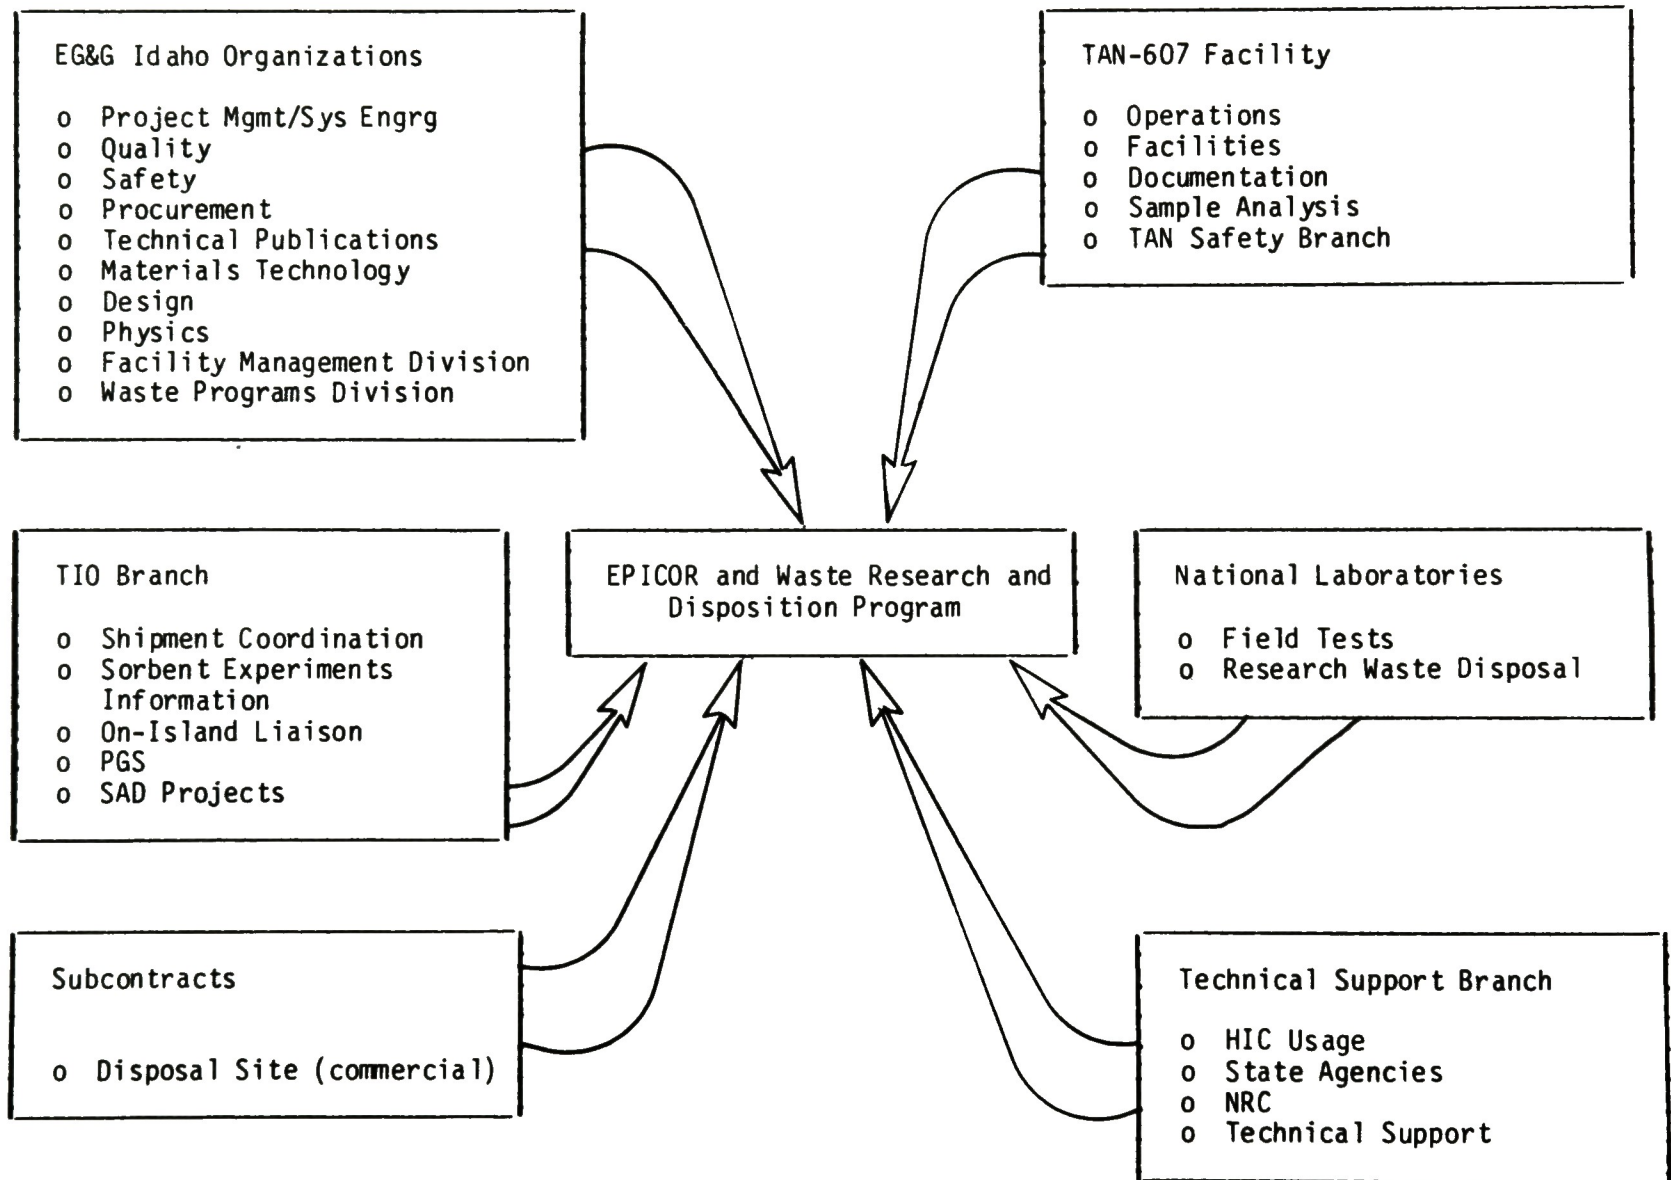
EG&G Idaho Organizations

o Project Mgmt/Sys Engrg
o Quality
o Safety
o Procurement
o Technical Publications
o Materials Technology
o Design
o Physics
o Facility Management Division
o Waste Programs Division

TAN-607 Facility

o Operations
o Facilities
o Documentation
o Sample Analysis
o TAN Safety Branch

TIO Branch

o Shipment Coordination
o Sorbent Experiments Information
o On-Island Liaison
o PGS
o SAD Projects

EPICOR and Waste Research and Disposition Program

National Laboratories

o Field Tests
o Research Waste Disposal

Subcontracts

o Disposal Site (commercial)

Technical Support Branch

o HIC Usage
o State Agencies
o NRC
o Technical Support